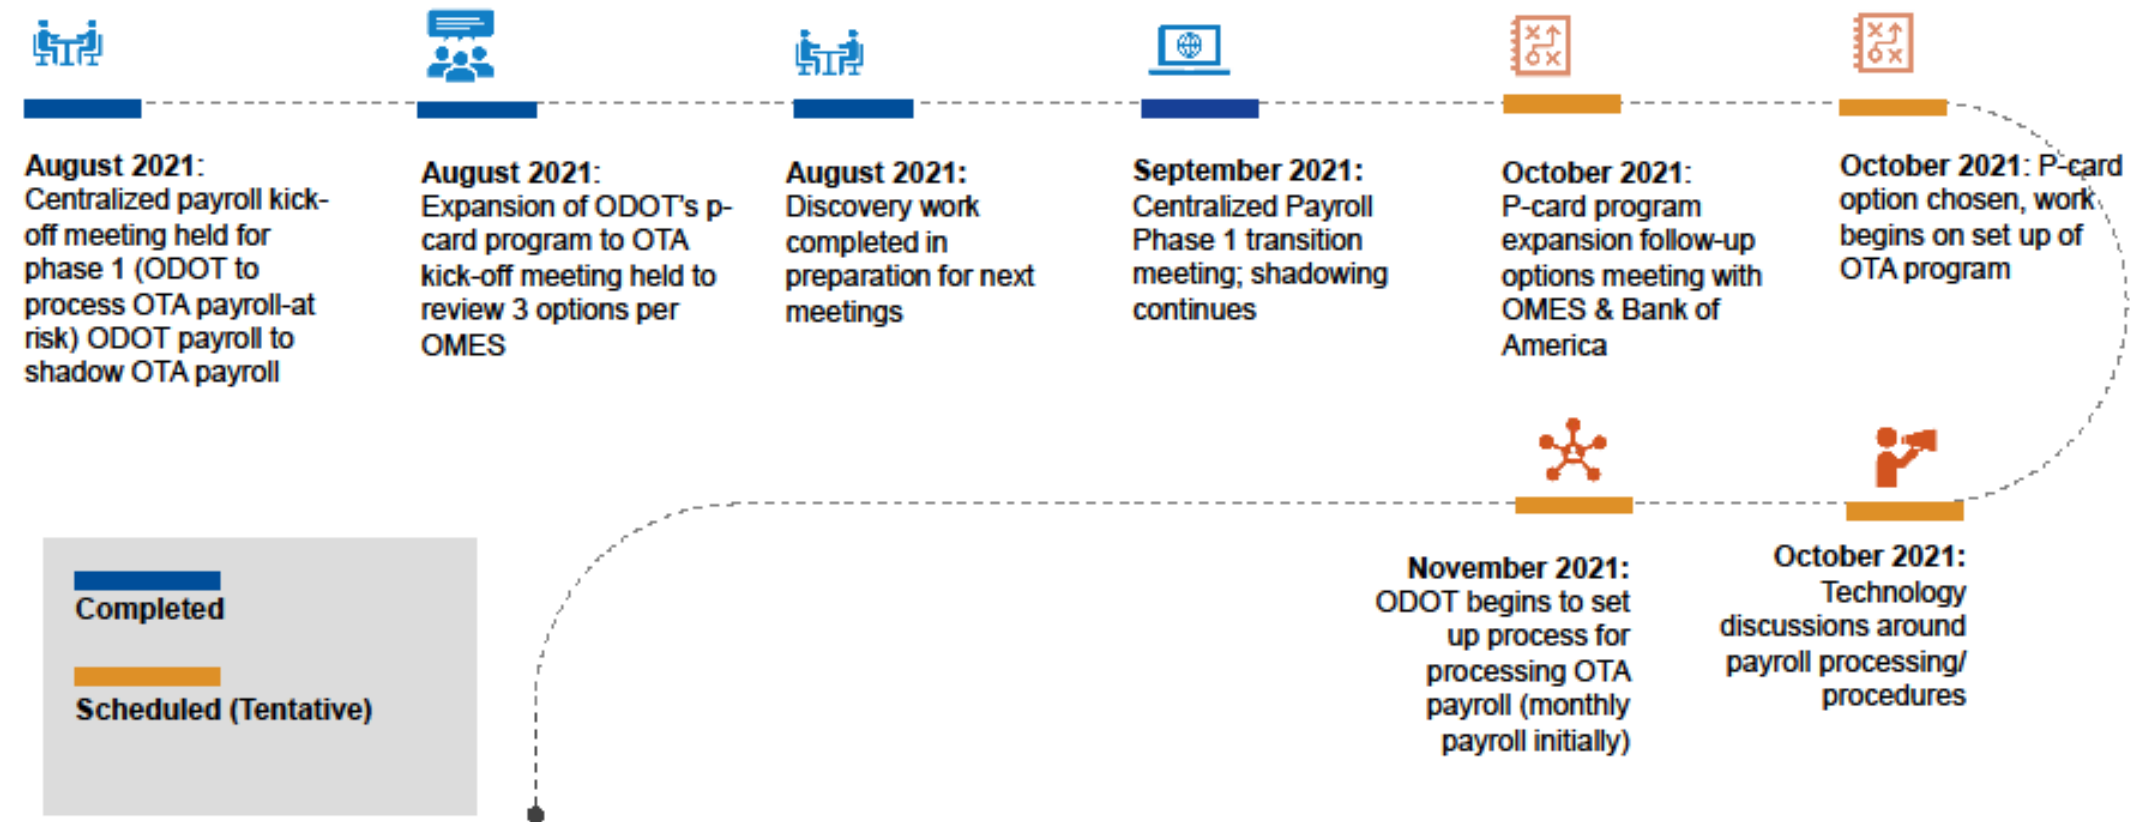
August 2021: Centralized payroll kick-off meeting held for phase 1 (ODOT to process OTA payroll-at risk) ODOT payroll to shadow OTA payroll

August 2021: Expansion of ODOT's p-card program to OTA kick-off meeting held to review 3 options per OMES

August 2021: Discovery work completed in preparation for next meetings

September 2021: Centralized Payroll Phase 1 transition meeting; shadowing continues

October 2021: P-card program expansion follow-up options meeting with OMES & Bank of America

October 2021: P-card option chosen, work begins on set up of OTA program

November 2021: ODOT begins to set up process for processing OTA payroll (monthly payroll initially)

October 2021: Technology discussions around payroll processing/ procedures

Completed

Scheduled (Tentative)